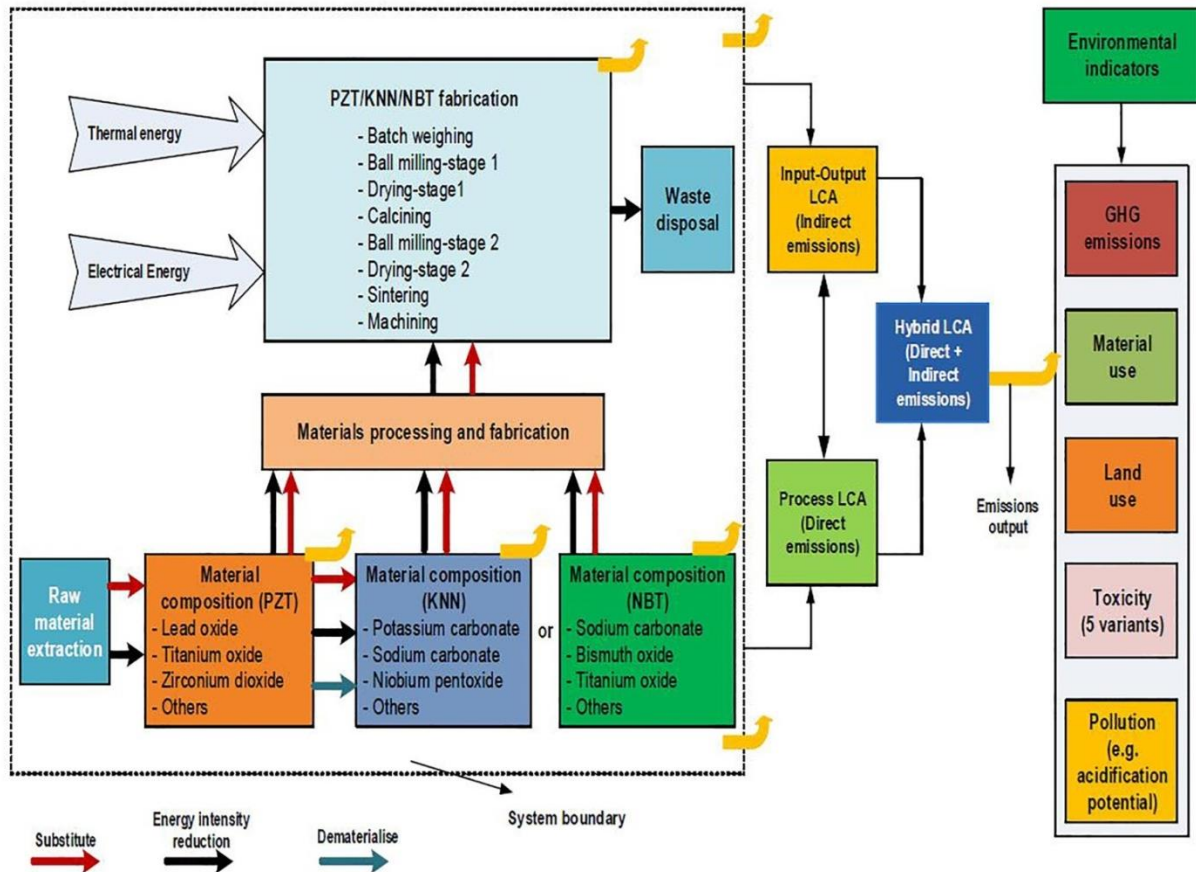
Thermal energy

Electrical Energy

PZT/KNN/NBT fabrication
- Batch weighing
- Ball milling-stage 1
- Drying-stage1
- Calcining
- Ball milling-stage 2
- Drying-stage 2
- Sintering
- Machining

Waste disposal

Materials processing and fabrication

Raw material extraction

Material composition (PZT)
- Lead oxide
- Titanium oxide
- Zirconium dioxide
- Others

Material composition (KNN)
- Potassium carbonate
- Sodium carbonate
- Niobium pentoxide
- Others

or

Material composition (NBT)
- Sodium carbonate
- Bismuth oxide
- Titanium oxide
- Others

Input-Output LCA (Indirect emissions)

Process LCA (Direct emissions)

Hybrid LCA (Direct + Indirect emissions)

Emissions output

Environmental indicators

GHG emissions

Material use

Land use

Toxicity (5 variants)

Pollution (e.g. acidification potential)

System boundary

Substitute

Energy intensity reduction

Dematerialise